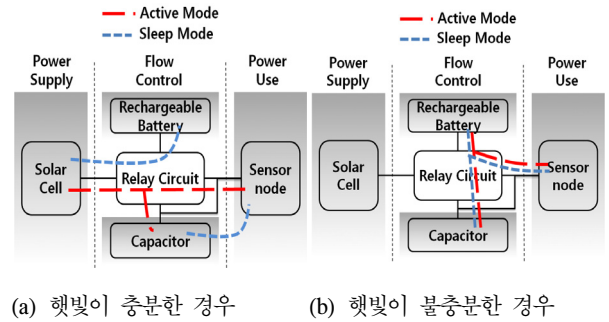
Active Mode
Sleep Mode

Power Supply
Flow Control
Power Use

Rechargeable Battery
Solar Cell
Relay Circuit
Sensor node
Capacitor

(a) 햇빛이 충분한 경우

Active Mode
Sleep Mode

Power Supply
Flow Control
Power Use

Rechargeable Battery
Solar Cell
Relay Circuit
Sensor node
Capacitor

(b) 햇빛이 불충분한 경우